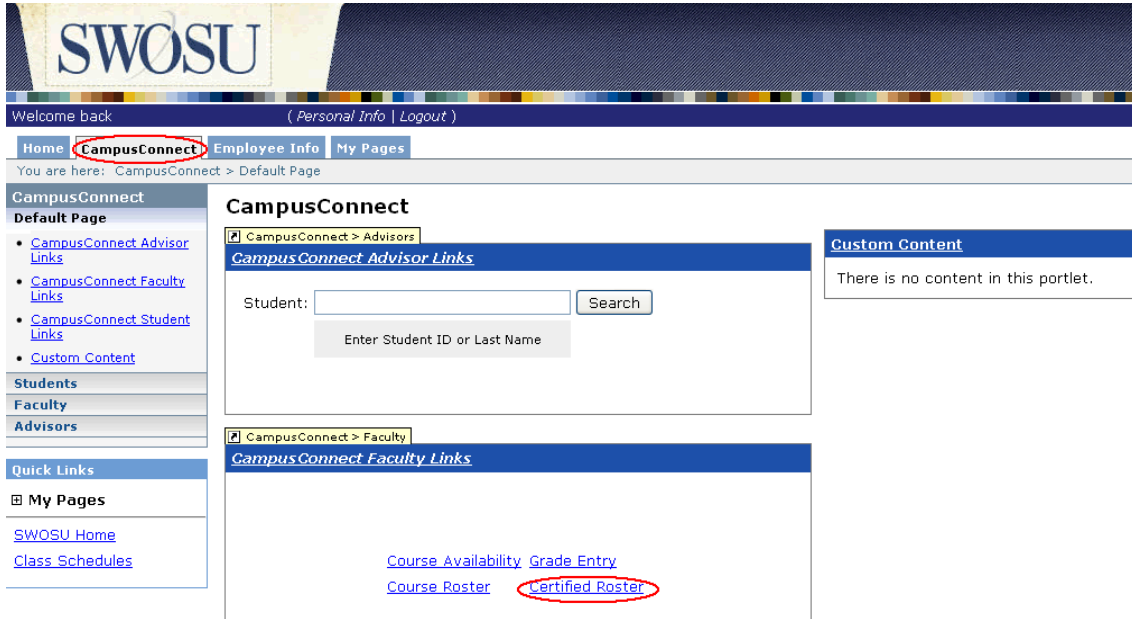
SWOSU

Welcome back ( Personal Info | Logout )

Home CampusConnect Employee Info My Pages

You are here: CampusConnect > Default Page

CampusConnect
Default Page
• CampusConnect Advisor Links
• CampusConnect Faculty Links
• CampusConnect Student Links
• Custom Content
Students
Faculty
Advisors

Quick Links
⊞ My Pages
SWOSU Home
Class Schedules

CampusConnect

CampusConnect > Advisors
CampusConnect Advisor Links
Student: Search
Enter Student ID or Last Name

CampusConnect > Faculty
CampusConnect Faculty Links
Course Availability Grade Entry
Course Roster Certified Roster

Custom Content
There is no content in this portlet.